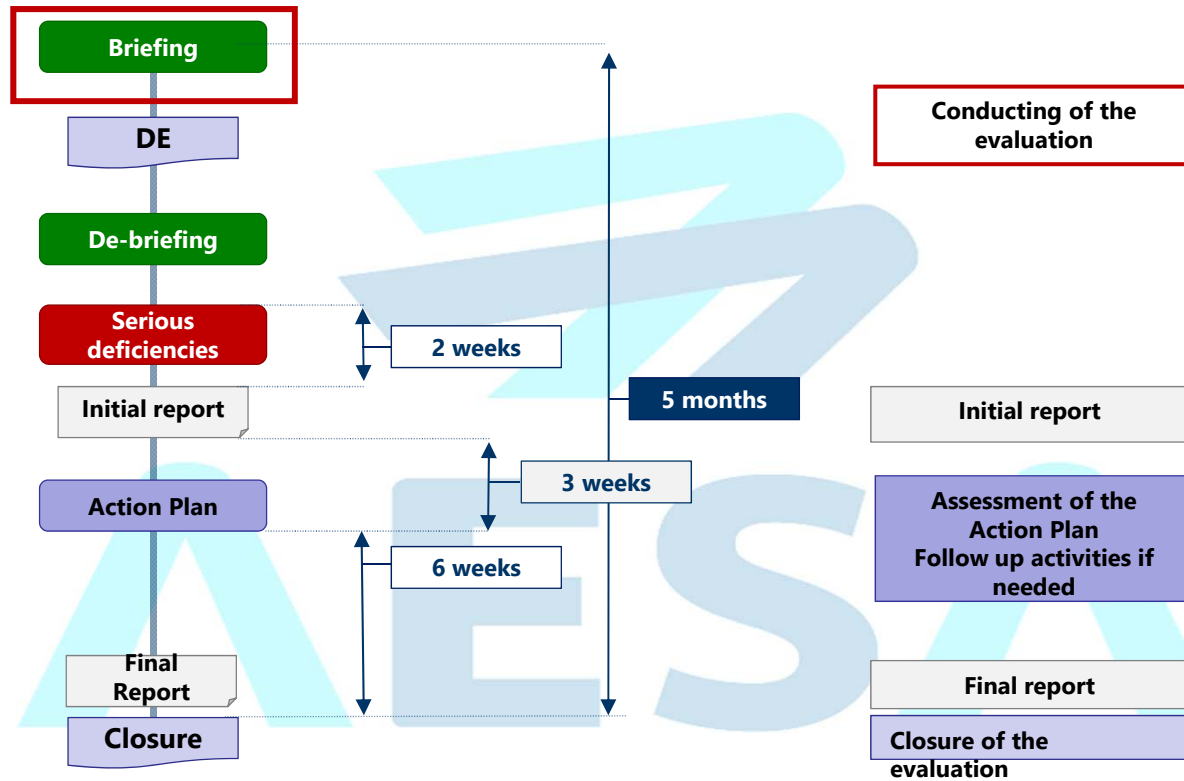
Briefing

DE

De-briefing

Serious deficiencies

Initial report

Action Plan

Final Report

Closure

2 weeks

3 weeks

6 weeks

5 months

Conducting of the evaluation

Initial report

Assessment of the Action Plan Follow up activities if needed

Final report

Closure of the evaluation